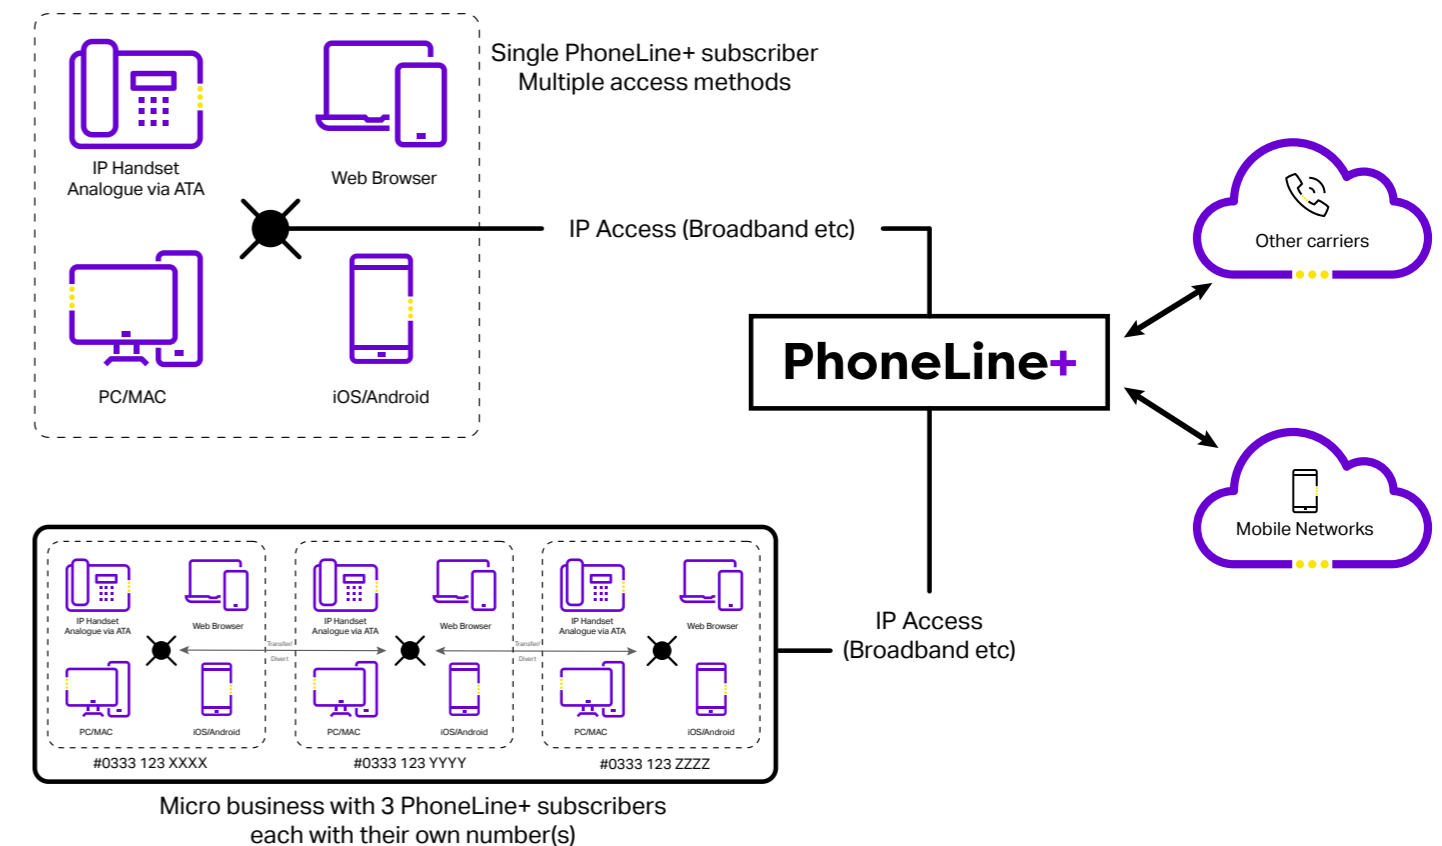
Single PhoneLine+ subscriber
Multiple access methods

IP Handset
Analogue via ATA

Web Browser

PC/MAC

iOS/Android

IP Access (Broadband etc)

PhoneLine+

Other carriers

Mobile Networks

IP Access
(Broadband etc)

IP Handset
Analogue via ATA

Web Browser

PC/MAC

iOS/Android

#0333 123 XXXX

Transfer/
Divert

IP Handset
Analogue via ATA

Web Browser

PC/MAC

iOS/Android

#0333 123 YYYY

Transfer/
Divert

IP Handset
Analogue via ATA

Web Browser

PC/MAC

iOS/Android

#0333 123 ZZZZ

Micro business with 3 PhoneLine+ subscribers
each with their own number(s)